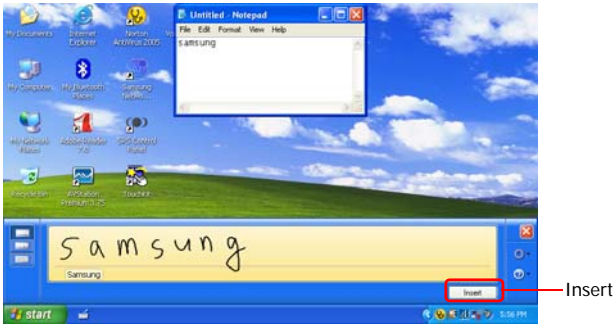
My Documents
Internet Explorer
Norton AntiVirus 2005
My Computer
My Bluetooth Places
Samsung Tablet...
My Network Places
Adobe Reader 7.0
SRS Control Panel
Recycle Bin
Activation Premium 3.25
Touchkit

Untitled - Notepad
File Edit Format View Help
samsung

samsung
Samsung
Insert

start
5:56 PM

Insert